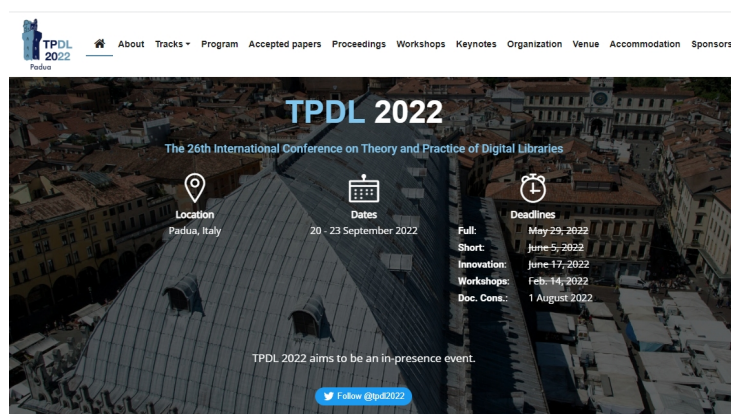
TPDL 2022 Padua

About Tracks ▾ Program Accepted papers Proceedings Workshops Keynotes Organization Venue Accommodation Sponsors

TPDL 2022

The 26th International Conference on Theory and Practice of Digital Libraries

Location
Padua, Italy

Dates
20 - 23 September 2022

Deadlines

| | |
|---|---|
| Full: | May 29, 2022 |
| Short: | June 5, 2022 |
| Innovation: | June 17, 2022 |
| Workshops: | Feb. 14, 2022 |
| Doc. Cons.: | 1 August 2022 |

TPDL 2022 aims to be an in-presence event.

Follow @tpdl2022